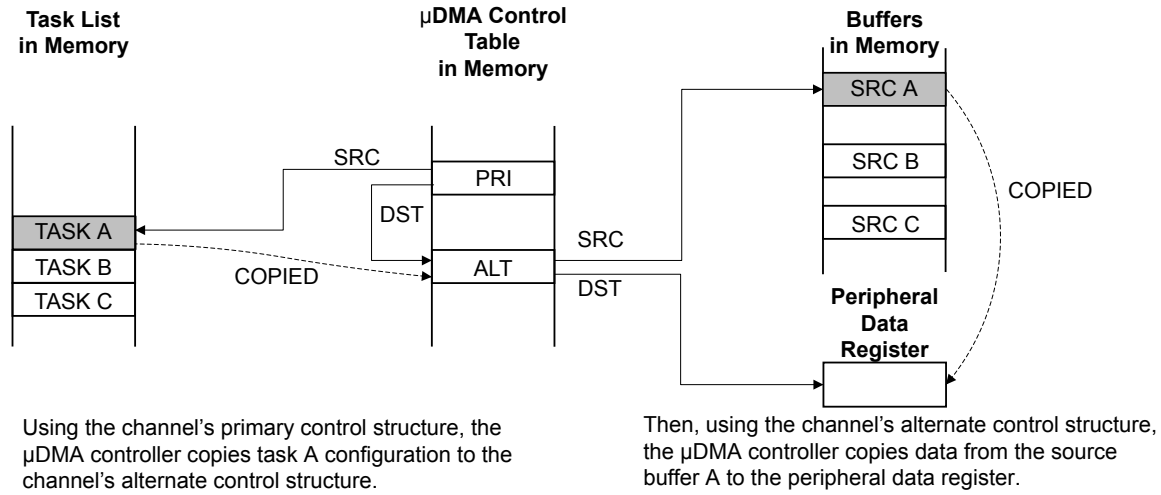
Task List in Memory

μDMA Control Table in Memory

Buffers in Memory

SRC A

SRC B

SRC C

COPIED

SRC

PRI

DST

TASK A

TASK B

TASK C

COPIED

ALT

SRC

DST

Peripheral Data Register

Using the channel's primary control structure, the μDMA controller copies task A configuration to the channel's alternate control structure.

Then, using the channel's alternate control structure, the μDMA controller copies data from the source buffer A to the peripheral data register.